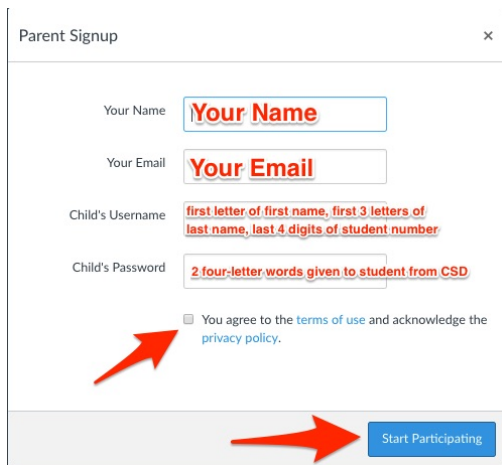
Parent Signup

×

Your Name
Your Name

Your Email
Your Email

Child's Username
first letter of first name, first 3 letters of last name, last 4 digits of student number

Child's Password
2 four-letter words given to student from CSD

You agree to the terms of use and acknowledge the privacy policy.

Start Participating